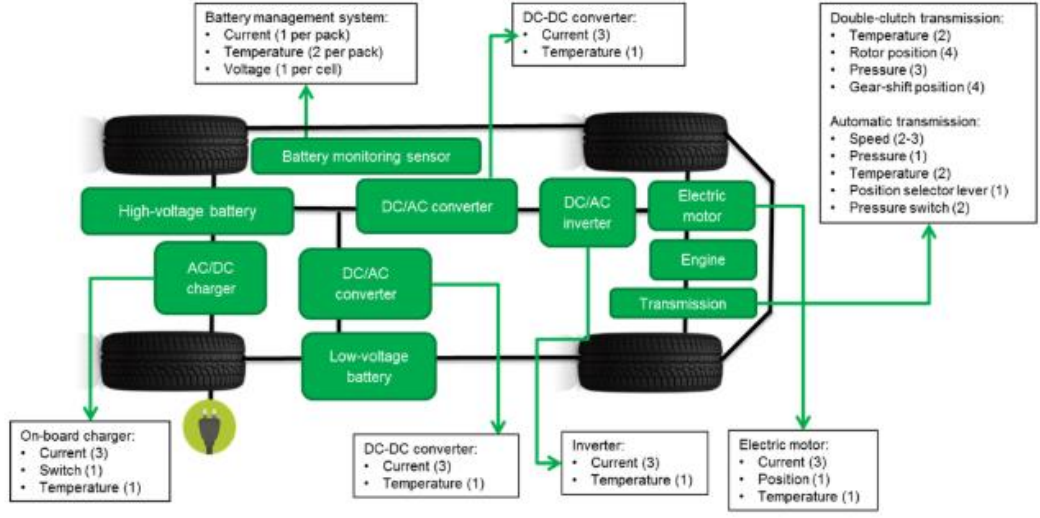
Battery management system:
• Current (1 per pack)
• Temperature (2 per pack)
• Voltage (1 per cell)

DC-DC converter:
• Current (3)
• Temperature (1)

Double-clutch transmission:
• Temperature (2)
• Rotor position (4)
• Pressure (3)
• Gear-shift position (4)

Automatic transmission:
• Speed (2-3)
• Pressure (1)
• Temperature (2)
• Position selector lever (1)
• Pressure switch (2)

Battery monitoring sensor

High-voltage battery

DC/AC converter

DC/AC inverter

Electric motor

Engine

Transmission

AC/DC charger

DC/AC converter

Low-voltage battery

On-board charger:
• Current (3)
• Switch (1)
• Temperature (1)

DC-DC converter:
• Current (3)
• Temperature (1)

Inverter:
• Current (3)
• Temperature (1)

Electric motor:
• Current (3)
• Position (1)
• Temperature (1)